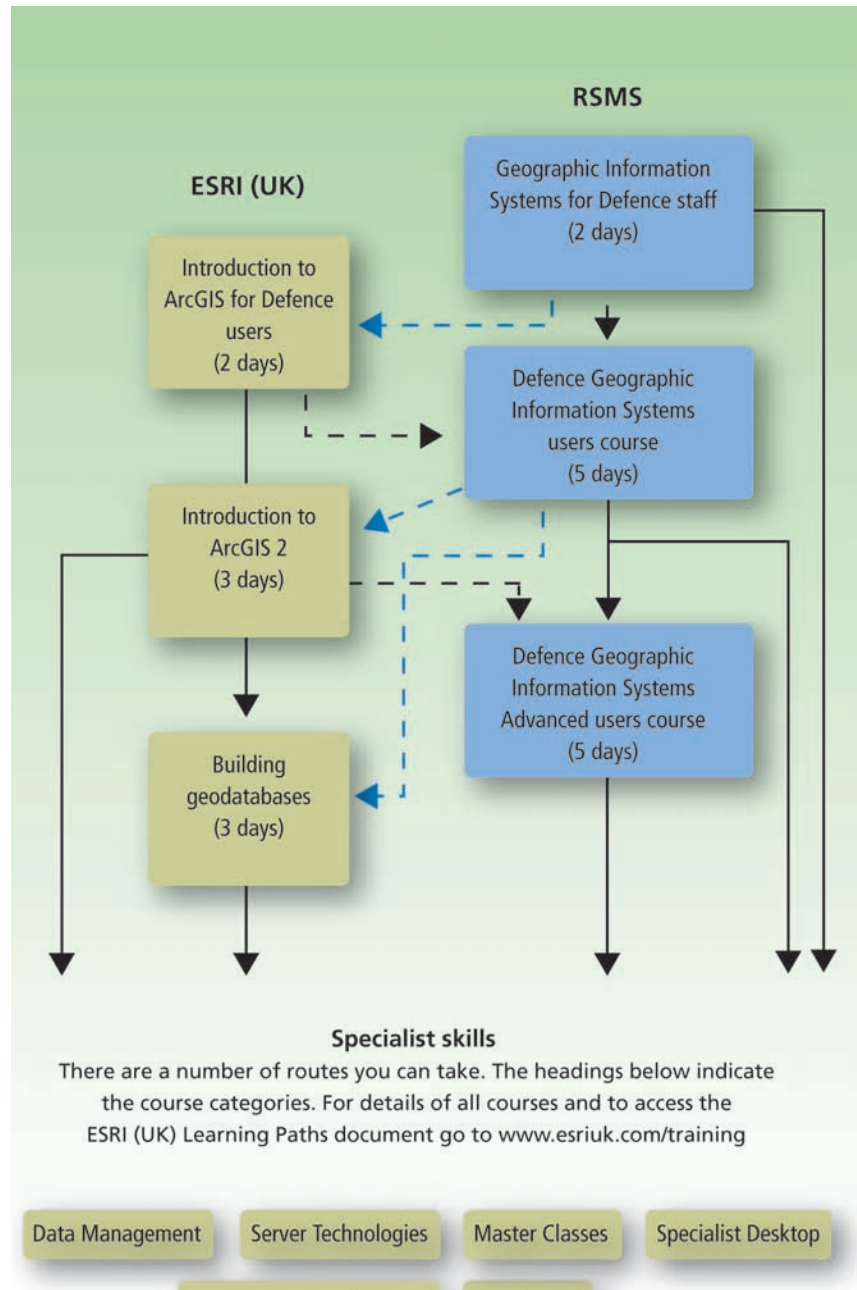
RSMS

ESRI (UK)

Geographic Information Systems for Defence staff (2 days)

Introduction to ArcGIS for Defence users (2 days)

Defence Geographic Information Systems users course (5 days)

Introduction to ArcGIS 2 (3 days)

Defence Geographic Information Systems Advanced users course (5 days)

Building geodatabases (3 days)

Specialist skills

There are a number of routes you can take. The headings below indicate the course categories. For details of all courses and to access the ESRI (UK) Learning Paths document go to www.esriuk.com/training

Data Management

Server Technologies

Master Classes

Specialist Desktop

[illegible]

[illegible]